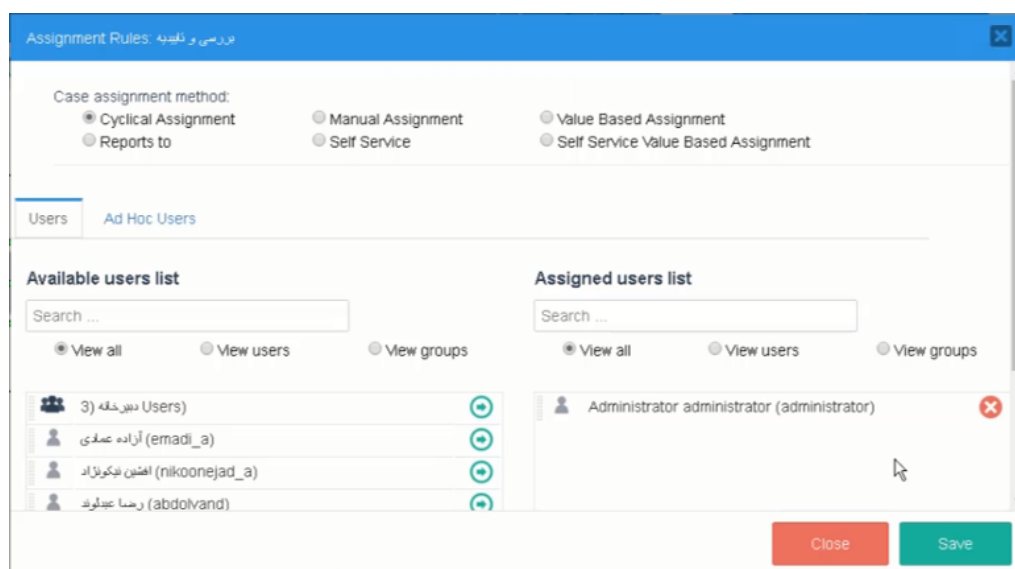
Assignment Rules: بررسی و تاییدیه

Case assignment method:
Cyclical Assignment
Manual Assignment
Value Based Assignment
Reports to
Self Service
Self Service Value Based Assignment

Users
Ad Hoc Users

Available users list
Search ...
View all
View users
View groups

دبیرخانه (3 Users)
آزاده عمادی (emadi_a)
افشین نیکونژاد (nikoonejad_a)
رضا عبدلوند (abdolvand)

Assigned users list
Search ...
View all
View users
View groups

Administrator administrator (administrator)

Close
Save